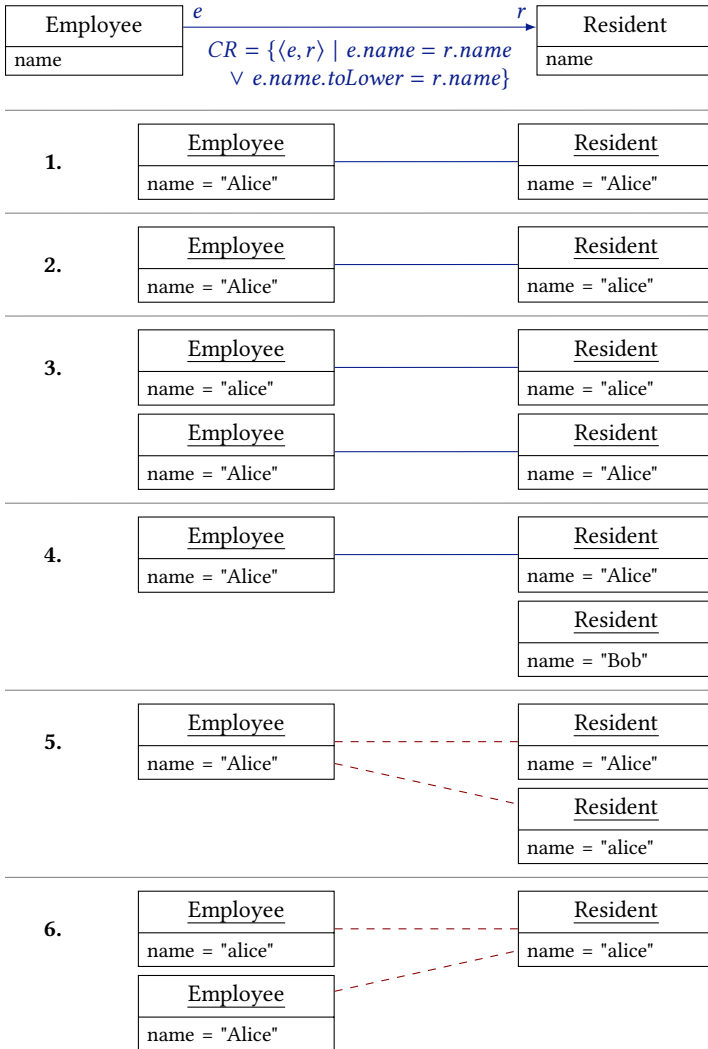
Employee
name

$e$

$r$

Resident
name

$CR = \{\langle e, r\rangle \mid e.name = r.name \lor e.name.toLower = r.name\}$

1.
Employee
name = "Alice"
Resident
name = "Alice"

2.
Employee
name = "Alice"
Resident
name = "alice"

3.
Employee
name = "alice"
Resident
name = "alice"
Employee
name = "Alice"
Resident
name = "Alice"

4.
Employee
name = "Alice"
Resident
name = "Alice"
Resident
name = "Bob"

5.
Employee
name = "Alice"
Resident
name = "Alice"
Resident
name = "alice"

6.
Employee
name = "alice"
Resident
name = "alice"
Employee
name = "Alice"